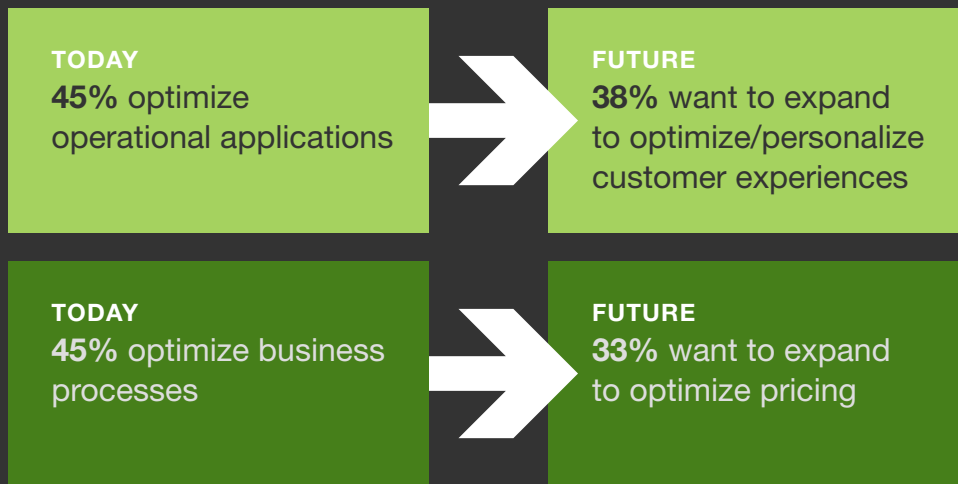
TODAY
45% optimize operational applications

FUTURE
38% want to expand to optimize/personalize customer experiences

TODAY
45% optimize business processes

FUTURE
33% want to expand to optimize pricing